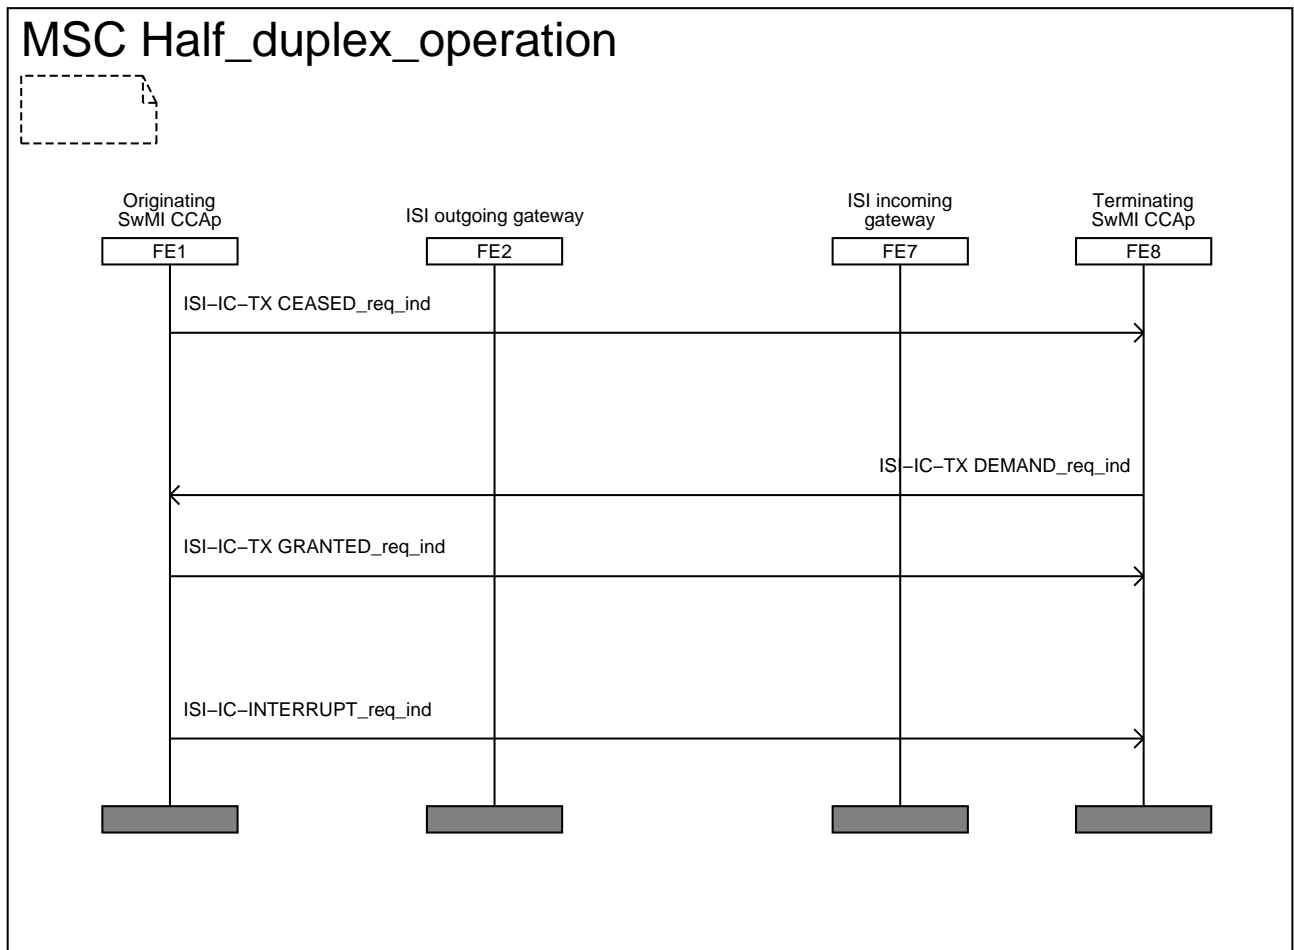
MSC Half_duplex_operation

Originating SwMI CCAp
FE1

ISI outgoing gateway
FE2

ISI incoming gateway
FE7

Terminating SwMI CCAp
FE8

ISI−IC−TX CEASED_req_ind

ISI−IC−TX DEMAND_req_ind

ISI−IC−TX GRANTED_req_ind

ISI−IC−INTERRUPT_req_ind